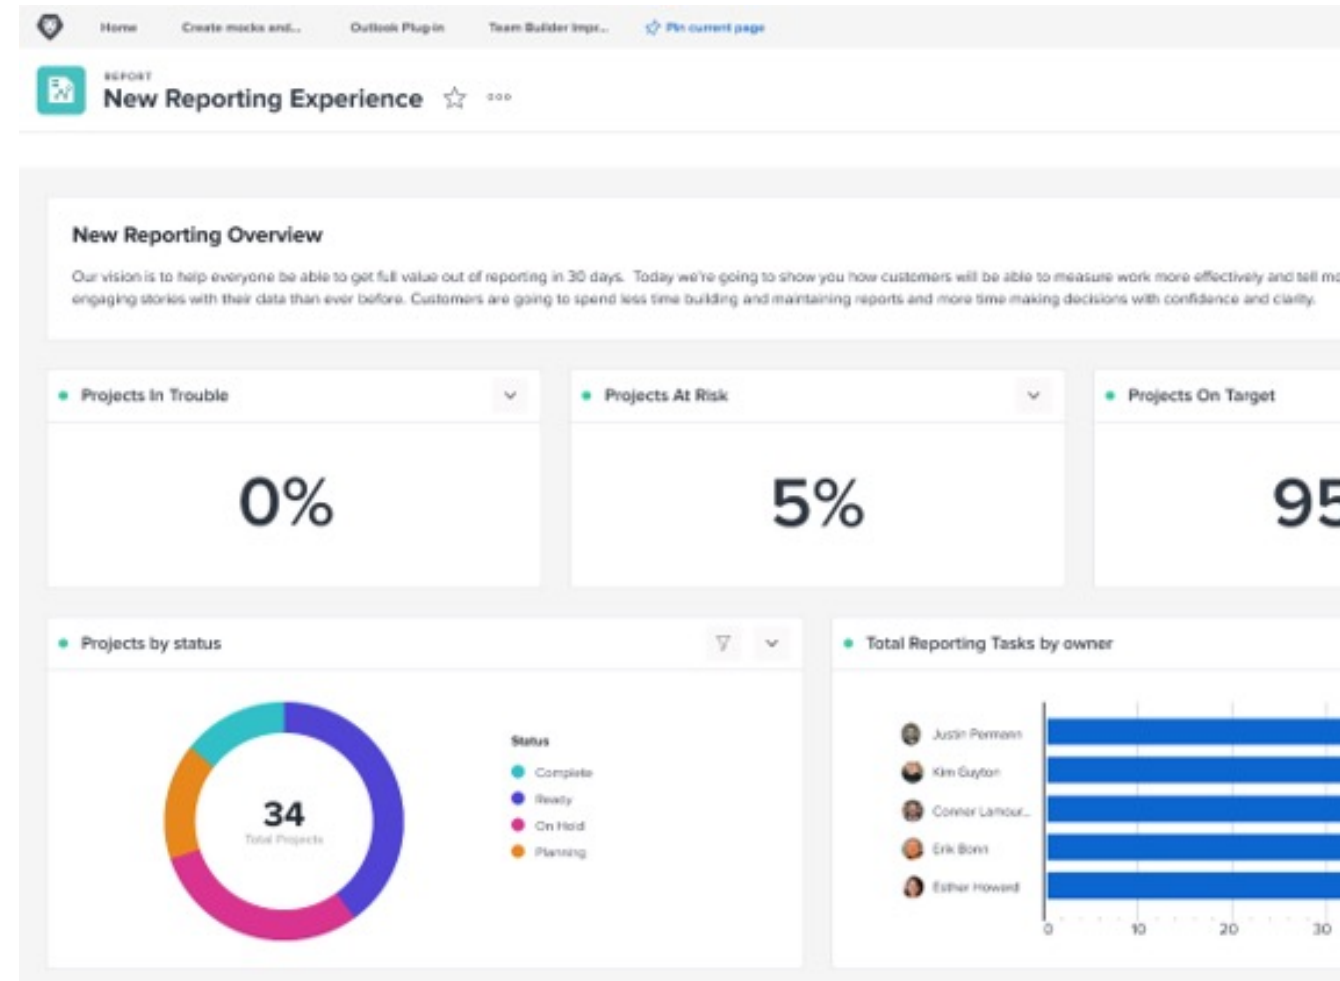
Home Create mocks and... Outlook Plug-in Team Builder Impr... Pin current page

REPORT
New Reporting Experience

New Reporting Overview

Our vision is to help everyone be able to get full value out of reporting in 30 days. Today we're going to show you how customers will be able to measure work more effectively and tell mo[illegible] engaging stories with their data than ever before. Customers are going to spend less time building and maintaining reports and more time making decisions with confidence and clarity.

Projects In Trouble

0%

Projects At Risk

5%

Projects On Target

95

Projects by status

34
Total Projects

Status
Complete
Ready
On Hold
Planning

Total Reporting Tasks by owner

Justin Permann
Kim Guyton
Conner Lamour...
Erik Bonn
Esther Howard

0 10 20 30